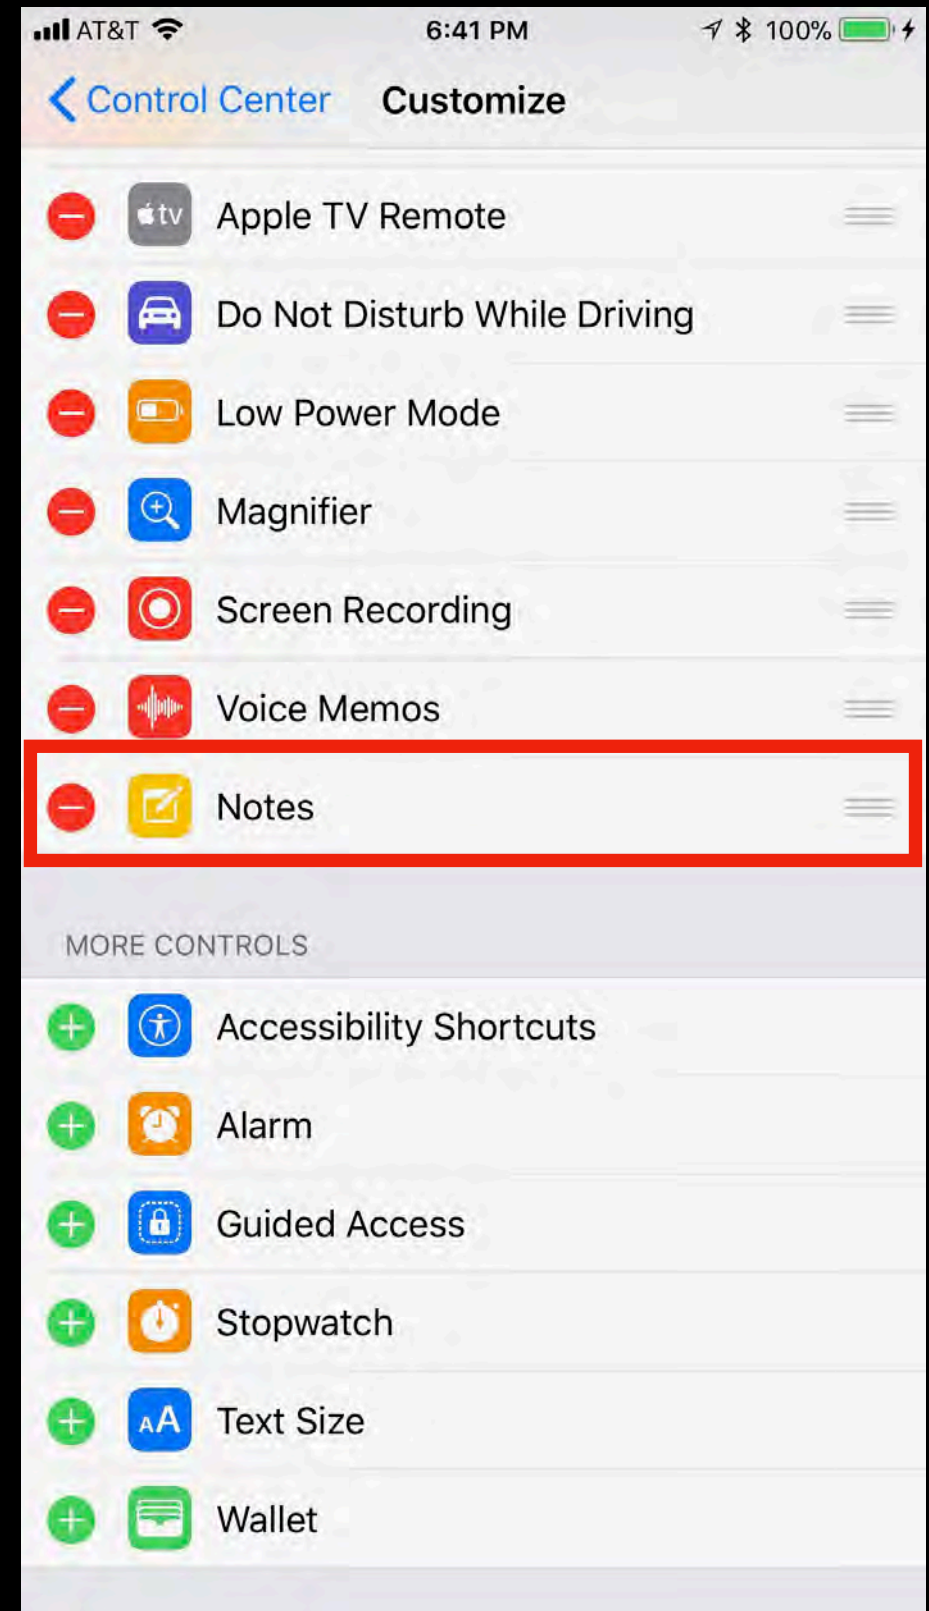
AT&T 6:41 PM 100%

Control Center Customize

tv Apple TV Remote

Do Not Disturb While Driving

Low Power Mode

Magnifier

Screen Recording

Voice Memos

Notes

MORE CONTROLS

Accessibility Shortcuts

Alarm

Guided Access

Stopwatch

AA Text Size

Wallet